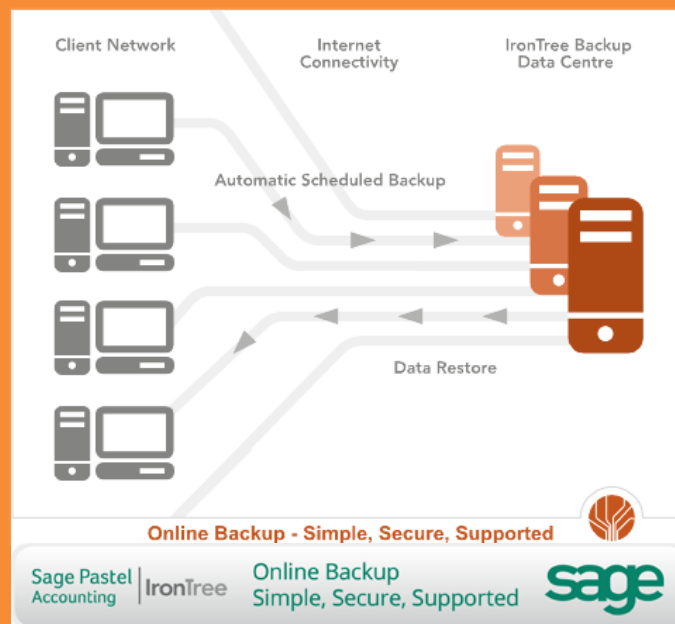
Client Network

Internet Connectivity

IronTree Backup Data Centre

Automatic Scheduled Backup

Data Restore

Online Backup - Simple, Secure, Supported

Sage Pastel Accounting | IronTree

Online Backup
Simple, Secure, Supported

sage